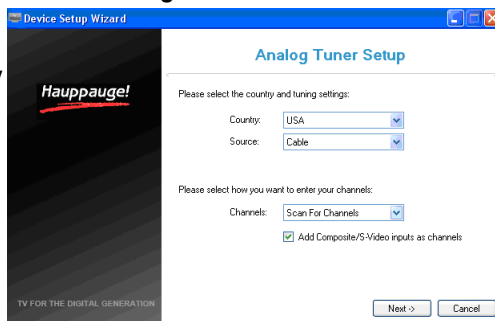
Device Setup Wizard

Hauppauge!

TV FOR THE DIGITAL GENERATION

Analog Tuner Setup

Please select the country and tuning settings:

Country: USA

Source: Cable

Please select how you want to enter your channels:

Channels: Scan For Channels

Add Composite/S-Video inputs as channels

Next -> Cancel